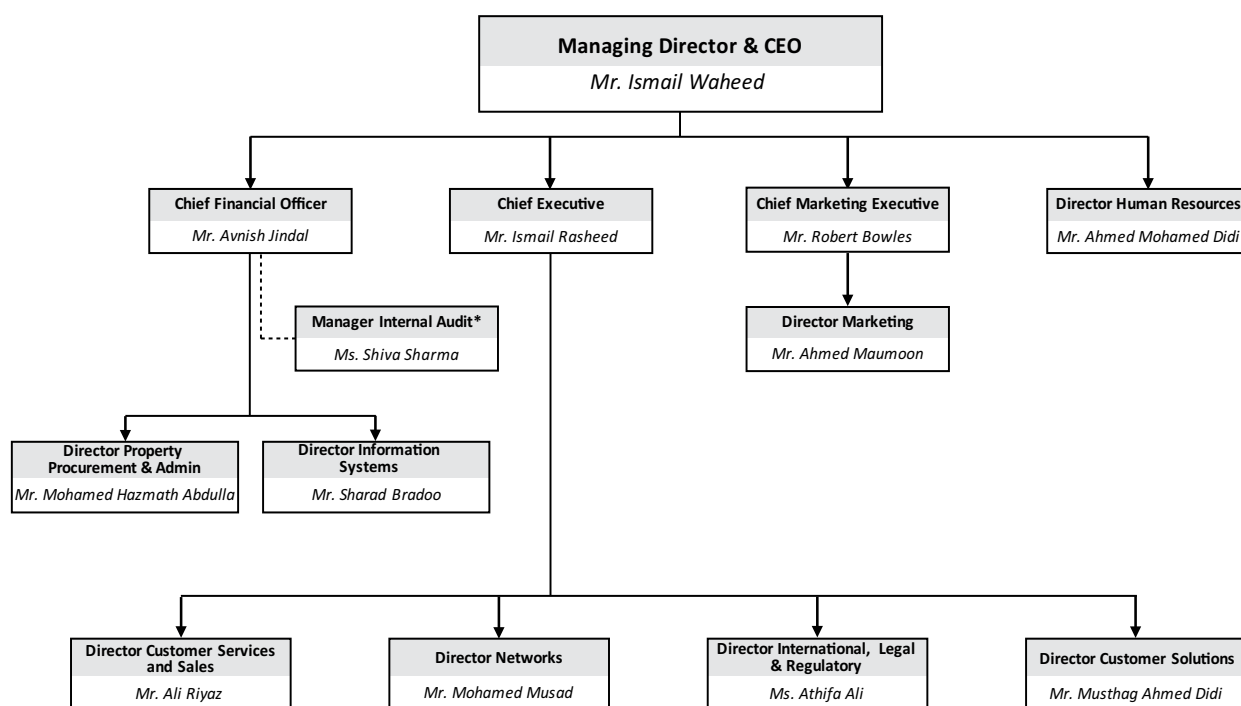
Managing Director & CEO
Mr. Ismail Waheed

Chief Financial Officer
Mr. Avnish Jindal

Chief Executive
Mr. Ismail Rasheed

Chief Marketing Executive
Mr. Robert Bowles

Director Human Resources
Mr. Ahmed Mohamed Didi

Manager Internal Audit*
Ms. Shiva Sharma

Director Marketing
Mr. Ahmed Maumoon

Director Property Procurement & Admin
Mr. Mohamed Hazmath Abdulla

Director Information Systems
Mr. Sharad Bradoo

Director Customer Services and Sales
Mr. Ali Riyaz

Director Networks
Mr. Mohamed Musad

Director International, Legal & Regulatory
Ms. Athifa Ali

Director Customer Solutions
Mr. Musthag Ahmed Didi